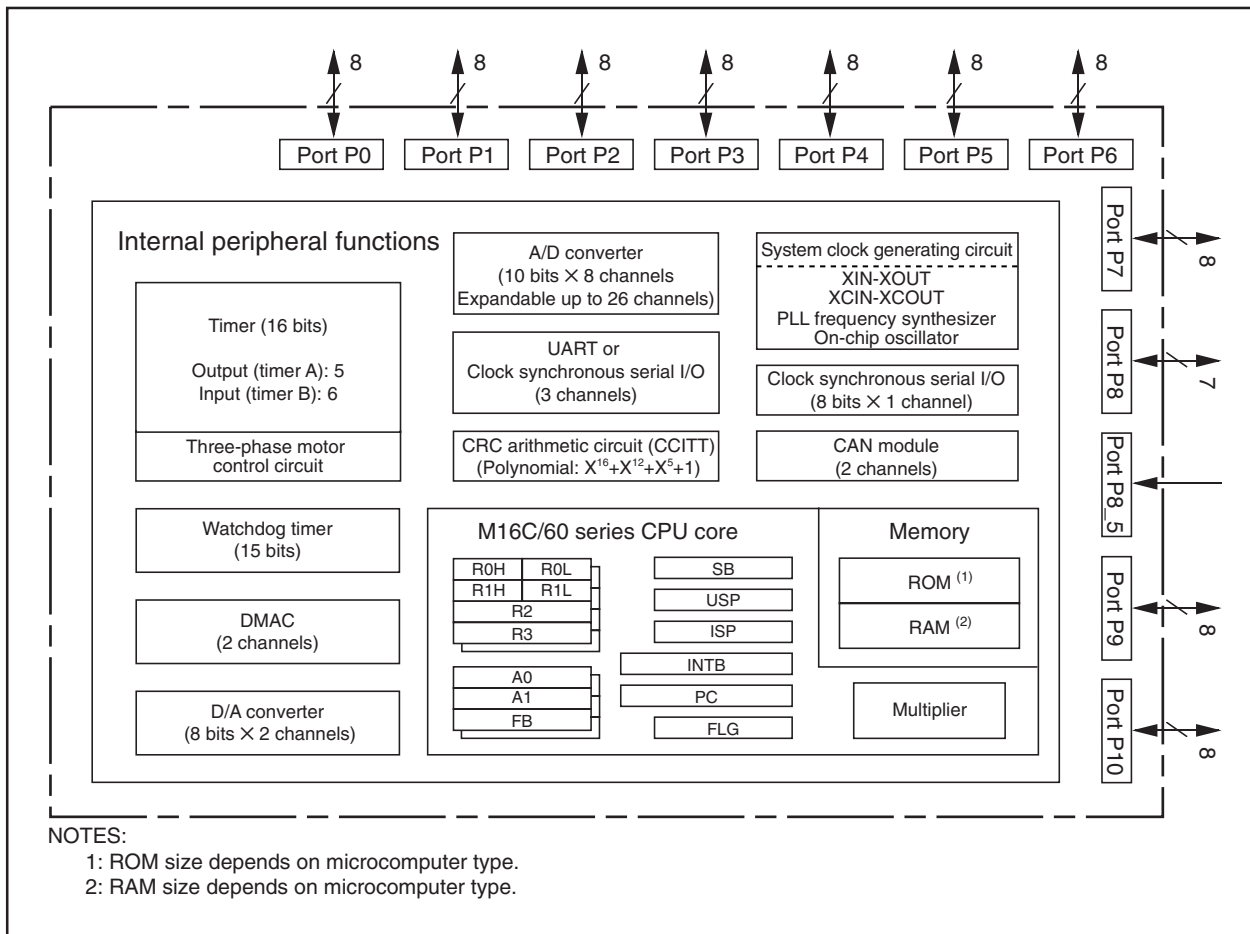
8 8 8 8 8 8 8

Port P0 Port P1 Port P2 Port P3 Port P4 Port P5 Port P6

Internal peripheral functions

Timer (16 bits)

Output (timer A): 5
Input (timer B): 6

Three-phase motor control circuit

A/D converter
(10 bits × 8 channels
Expandable up to 26 channels)

UART or
Clock synchronous serial I/O
(3 channels)

CRC arithmetic circuit (CCITT)
(Polynomial: $X^{16}+X^{12}+X^{5}+1$)

System clock generating circuit
XIN-XOUT
XCIN-XCOUT
PLL frequency synthesizer
On-chip oscillator

Clock synchronous serial I/O
(8 bits × 1 channel)

CAN module
(2 channels)

Port P7 8
Port P8 7
Port P8_5
Port P9 8
Port P10 8

Watchdog timer
(15 bits)

DMAC
(2 channels)

D/A converter
(8 bits × 2 channels)

M16C/60 series CPU core

R0H R0L
R1H R1L
R2
R3

A0
A1
FB

SB
USP
ISP
INTB
PC
FLG

Memory

ROM $^{(1)}$

RAM $^{(2)}$

Multiplier

NOTES:
1: ROM size depends on microcomputer type.
2: RAM size depends on microcomputer type.